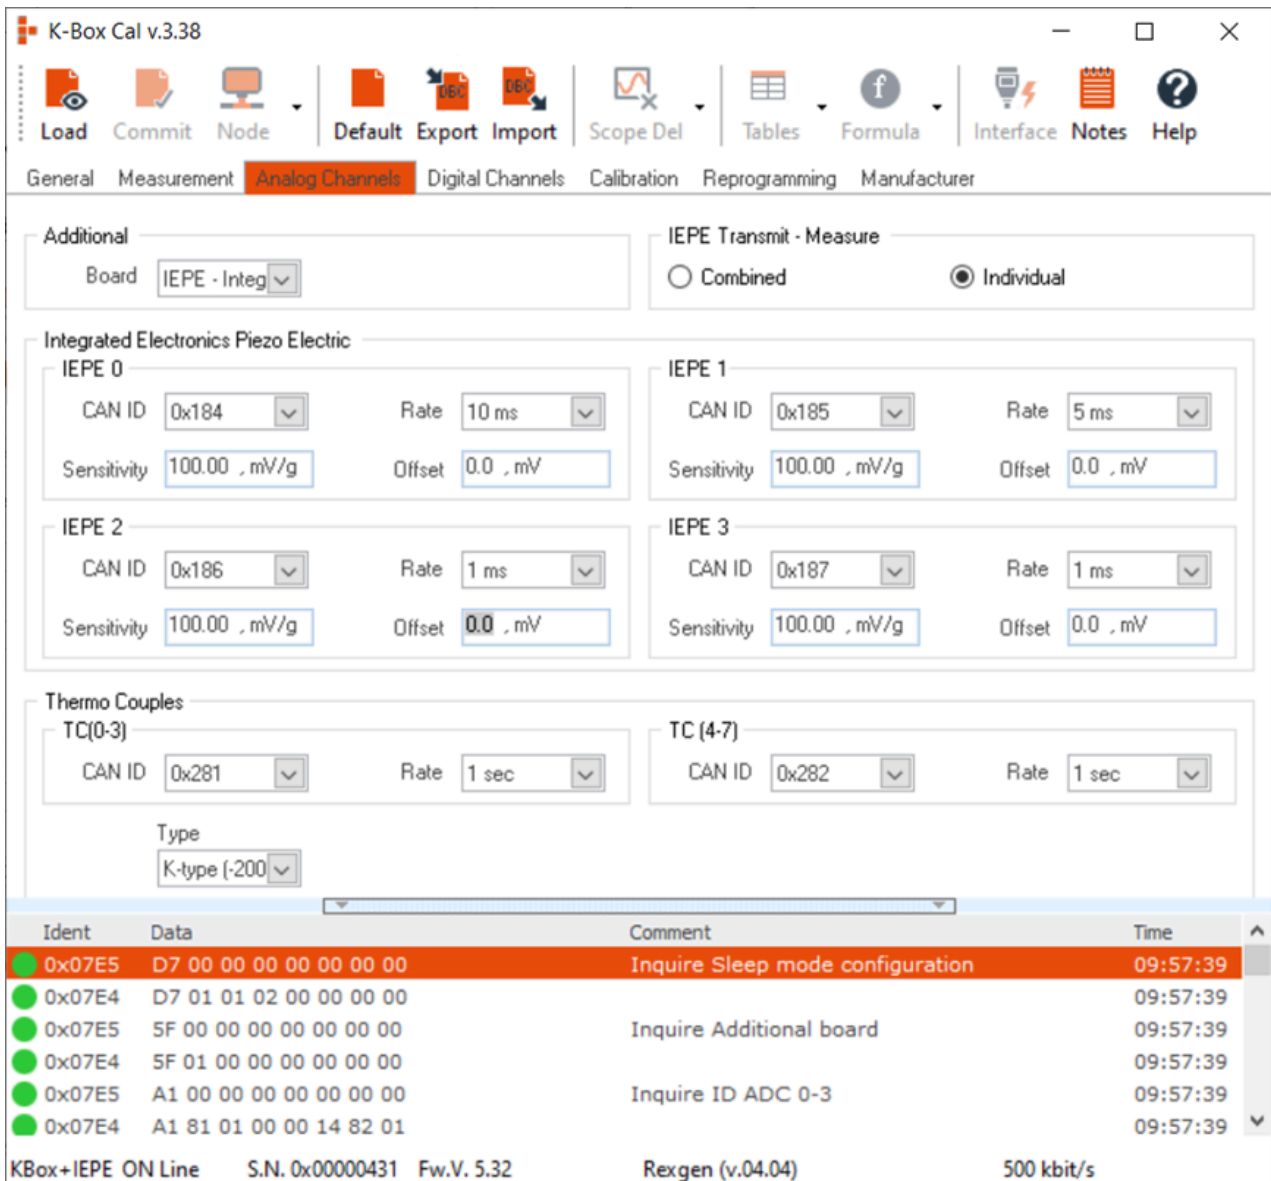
K-Box Cal v.3.38

Load Commit Node Default Export Import Scope Del Tables Formula Interface Notes Help

General Measurement Analog Channels Digital Channels Calibration Reprogramming Manufacturer

Additional
Board IEPE - Integ

IEPE Transmit - Measure
Combined Individual

Integrated Electronics Piezo Electric
IEPE 0
CAN ID 0x184 Rate 10 ms
Sensitivity 100.00 , mV/g Offset 0.0 , mV

IEPE 1
CAN ID 0x185 Rate 5 ms
Sensitivity 100.00 , mV/g Offset 0.0 , mV

IEPE 2
CAN ID 0x186 Rate 1 ms
Sensitivity 100.00 , mV/g Offset 0.0 , mV

IEPE 3
CAN ID 0x187 Rate 1 ms
Sensitivity 100.00 , mV/g Offset 0.0 , mV

Thermo Couples
TC(0-3)
CAN ID 0x281 Rate 1 sec

TC (4-7)
CAN ID 0x282 Rate 1 sec

Type
K-type (-200

| Ident | Data | Comment | Time |
|---|---|---|---|
| 0x07E5 | D7 00 00 00 00 00 00 00 | Inquire Sleep mode configuration | 09:57:39 |
| 0x07E4 | D7 01 01 02 00 00 00 00 | | 09:57:39 |
| 0x07E5 | 5F 00 00 00 00 00 00 00 | Inquire Additional board | 09:57:39 |
| 0x07E4 | 5F 01 00 00 00 00 00 00 | | 09:57:39 |
| 0x07E5 | A1 00 00 00 00 00 00 00 | Inquire ID ADC 0-3 | 09:57:39 |
| 0x07E4 | A1 81 01 00 00 14 82 01 | | 09:57:39 |

KBox+IEPE ON Line S.N. 0x00000431 Fw.V. 5.32 Rexgen (v.04.04) 500 kbit/s